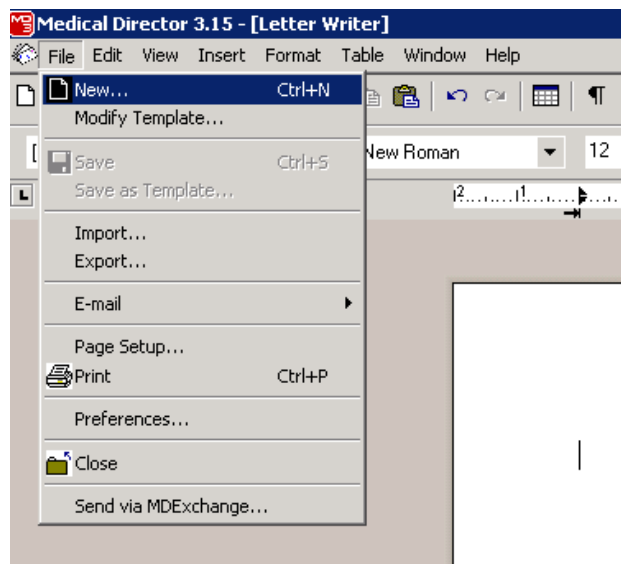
Medical Director 3.15 - [Letter Writer]

File Edit View Insert Format Table Window Help

New... Ctrl+N
Modify Template...
Save Ctrl+S
Save as Template...
Import...
Export...
E-mail
Page Setup...
Print Ctrl+P
Preferences...
Close
Send via MDExchange...

New Roman

12

2 1